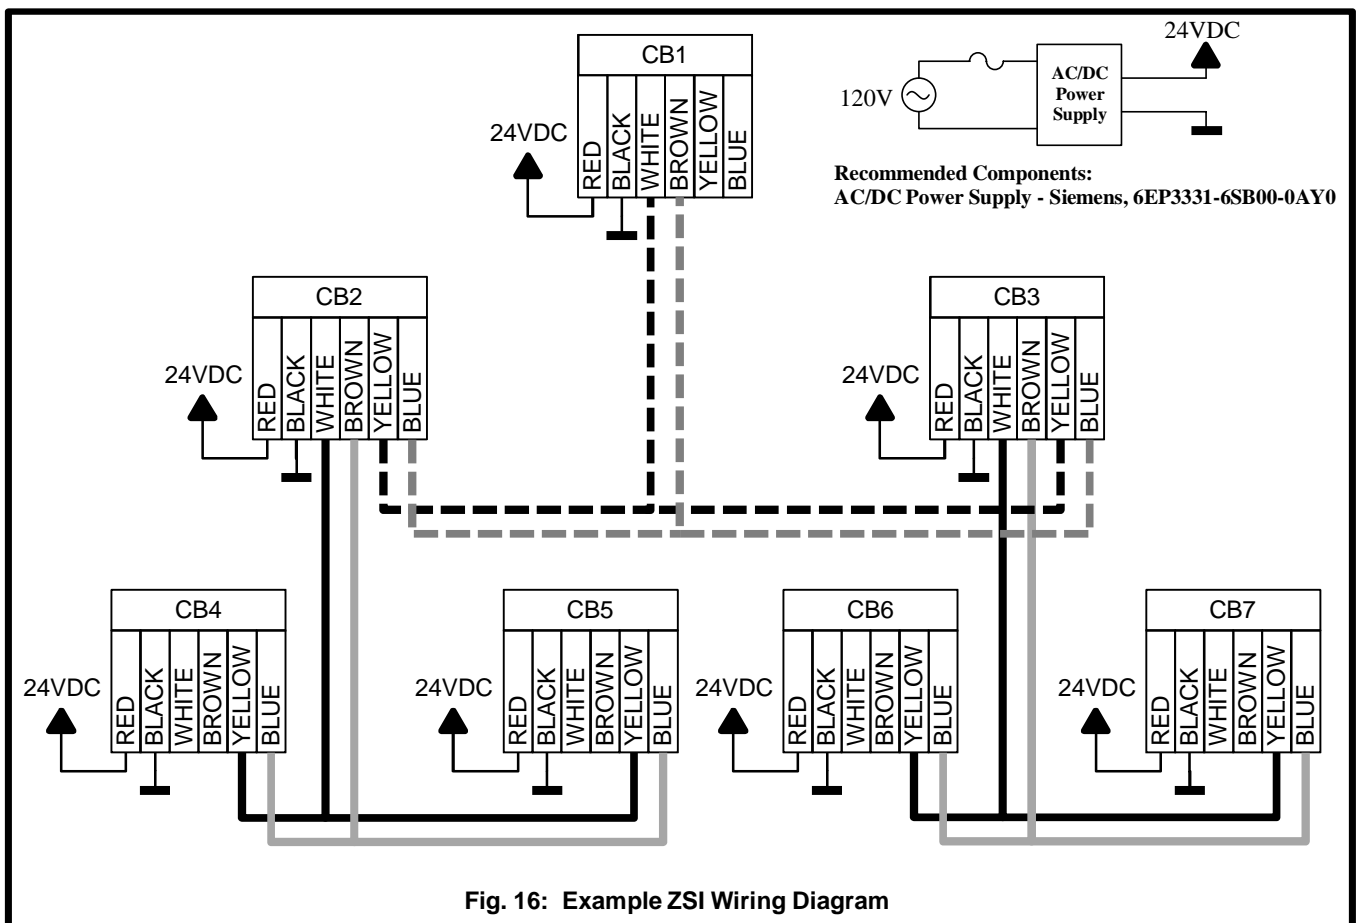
CB1
24VDC
RED
BLACK
WHITE
BROWN
YELLOW
BLUE

120V
AC/DC Power Supply
24VDC

Recommended Components:
AC/DC Power Supply - Siemens, 6EP3331-6SB00-0AY0

CB2
24VDC
RED
BLACK
WHITE
BROWN
YELLOW
BLUE

CB3
24VDC
RED
BLACK
WHITE
BROWN
YELLOW
BLUE

CB4
24VDC
RED
BLACK
WHITE
BROWN
YELLOW
BLUE

CB5
24VDC
RED
BLACK
WHITE
BROWN
YELLOW
BLUE

CB6
24VDC
RED
BLACK
WHITE
BROWN
YELLOW
BLUE

CB7
24VDC
RED
BLACK
WHITE
BROWN
YELLOW
BLUE

Fig. 16: Example ZSI Wiring Diagram